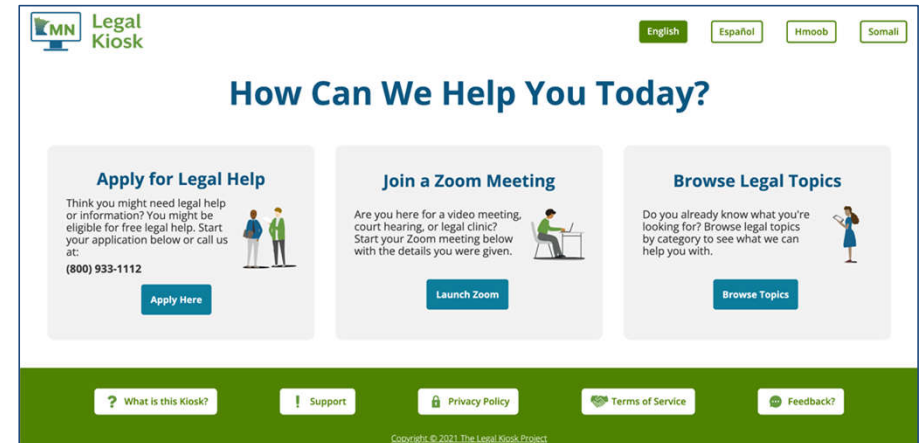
MN Legal Kiosk

English Español Hmoob Somali

How Can We Help You Today?

Apply for Legal Help

Think you might need legal help or information? You might be eligible for free legal help. Start your application below or call us at:

(800) 933-1112

Apply Here

Join a Zoom Meeting

Are you here for a video meeting, court hearing, or legal clinic? Start your Zoom meeting below with the details you were given.

Launch Zoom

Browse Legal Topics

Do you already know what you're looking for? Browse legal topics by category to see what we can help you with.

Browse Topics

? What is this Kiosk?

! Support

Privacy Policy

Terms of Service

Feedback?

Copyright © 2021 The Legal Kiosk Project